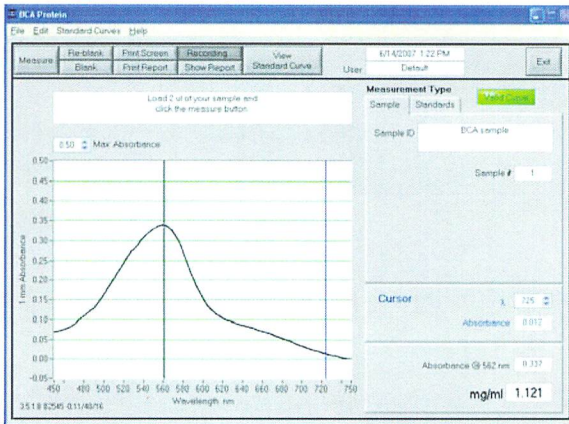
BCA Protein

File Edit Standard Curves Help

Measure | Re-blank | Blank | Print Screen | Print Report | Recording | Show Report | View Standard Curve | 6/14/2007 1:22 PM | User | Default | Exit

Load 2 ul of your sample and click the measure button.

0.50 Max Absorbance

0.50
0.45
0.40
0.35
0.30
0.25
0.20
0.15
0.10
0.05
0.00
-0.05

1 mm Absorbance

450 480 500 520 540 560 580 600 620 640 660 680 700 720 750

Wavelength nm

3.5.1.8 B2545 0.11/40/16

Measurement Type

Sample | Standards | Valid Curve

Sample ID | BCA sample

Sample # | 1

Cursor

λ | 725

Absorbance | 0.012

Absorbance @ 562 nm | 0.337

mg/ml | 1.121